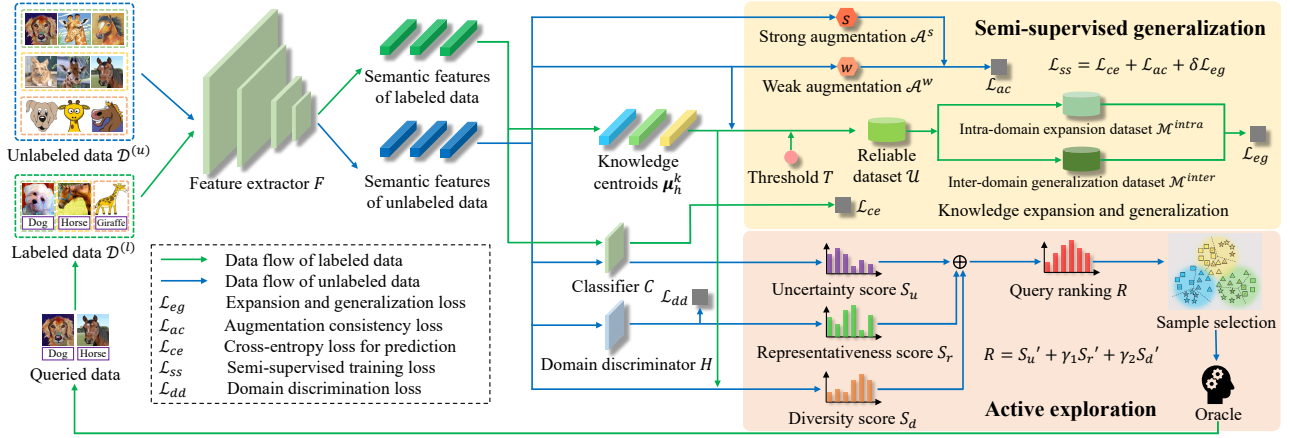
Unlabeled data $\mathcal{D}^{(u)}$

Dog Horse Giraffe

Labeled data $\mathcal{D}^{(l)}$

Dog Horse

Queried data

Feature extractor $F$

Semantic features of labeled data

Semantic features of unlabeled data

Knowledge centroids $\boldsymbol{\mu}_h^k$

$s$

Strong augmentation $\mathcal{A}^s$

$w$

Weak augmentation $\mathcal{A}^w$

$\mathcal{L}_{ac}$

Semi-supervised generalization

$\mathcal{L}_{ss} = \mathcal{L}_{ce} + \mathcal{L}_{ac} + \delta\mathcal{L}_{eg}$

Threshold $T$

Reliable dataset $\mathcal{U}$

Intra-domain expansion dataset $\mathcal{M}^{intra}$

Inter-domain generalization dataset $\mathcal{M}^{inter}$

$\mathcal{L}_{eg}$

$\mathcal{L}_{ce}$

Knowledge expansion and generalization

Data flow of labeled data
Data flow of unlabeled data
$\mathcal{L}_{eg}$ Expansion and generalization loss
$\mathcal{L}_{ac}$ Augmentation consistency loss
$\mathcal{L}_{ce}$ Cross-entropy loss for prediction
$\mathcal{L}_{ss}$ Semi-supervised training loss
$\mathcal{L}_{dd}$ Domain discrimination loss

Classifier $C$

$\mathcal{L}_{dd}$

Domain discriminator $H$

Uncertainty score $S_u$

Representativeness score $S_r$

Diversity score $S_d$

$\oplus$

Query ranking $R$

Sample selection

$R = S_u' + \gamma_1 S_r' + \gamma_2 S_d'$

Active exploration

Oracle